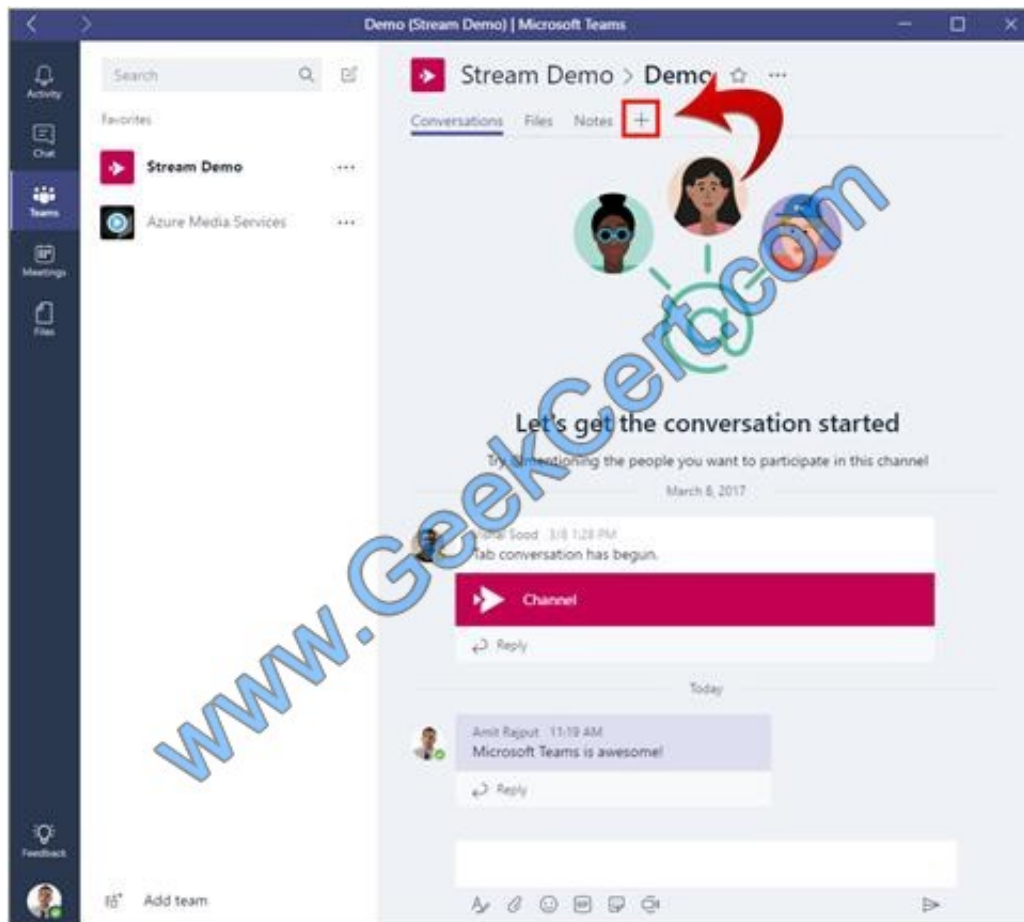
Demo (Stream Demo) | Microsoft Teams

Activity
Chat
Teams
Meetings
Files

Search

Favorites

Stream Demo ···

Azure Media Services ···

Stream Demo > Demo ☆ ···

Conversations Files Notes +

www.GeekCert.com

Let's get the conversation started

Try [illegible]mentioning the people you want to participate in this channel

March 6, 2017

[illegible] Sood 3/6 1:28 PM
Tab conversation has begun.

Channel

Reply

Today

Amit Rajput 11:19 AM
Microsoft Teams is awesome!

Reply

Feedback

Add team